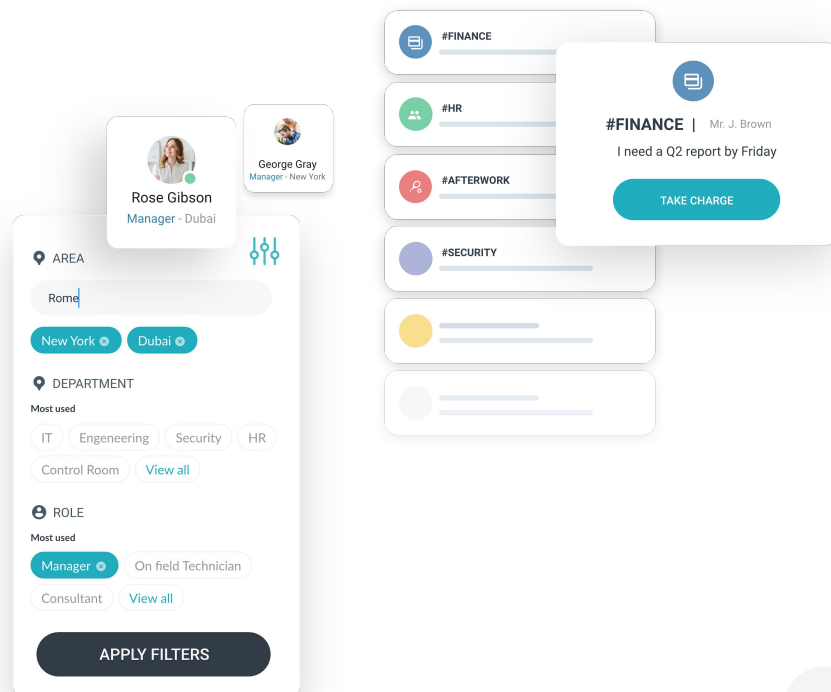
#FINANCE

#HR

#AFTERWORK

#SECURITY

#FINANCE | Mr. J. Brown

I need a Q2 report by Friday

TAKE CHARGE

Rose Gibson
Manager - Dubai

George Gray
Manager - New York

AREA

Rome

New York

Dubai

DEPARTMENT

Most used

IT

Engeneering

Security

HR

Control Room

View all

ROLE

Most used

Manager

On field Technician

Consultant

View all

APPLY FILTERS